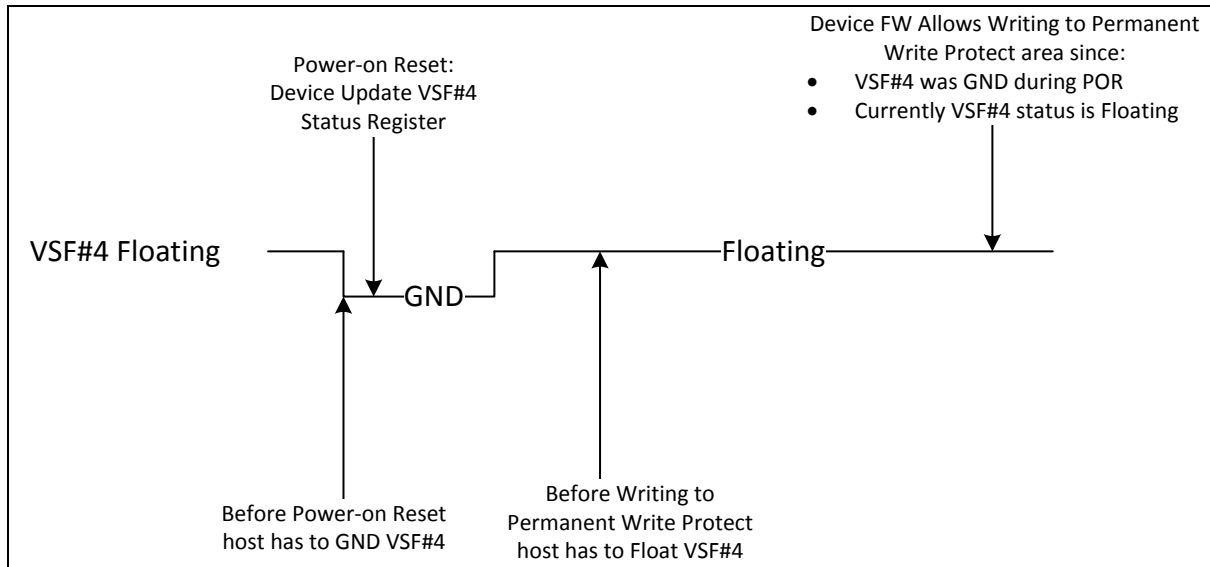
Power-on Reset:
Device Update VSF#4
Status Register

Device FW Allows Writing to Permanent
Write Protect area since:
• VSF#4 was GND during POR
• Currently VSF#4 status is Floating

VSF#4 Floating

GND

Floating

Before Power-on Reset
host has to GND VSF#4

Before Writing to
Permanent Write Protect
host has to Float VSF#4